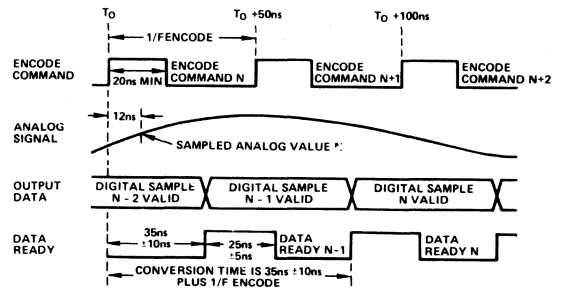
$T_O$

$T_O$ +50ns

$T_O$ +100ns

1/FENCODE

ENCODE COMMAND

20ns MIN

ENCODE COMMAND N

ENCODE COMMAND N+1

ENCODE COMMAND N+2

12ns

ANALOG SIGNAL

SAMPLED ANALOG VALUE N

OUTPUT DATA

DIGITAL SAMPLE N - 2 VALID

DIGITAL SAMPLE N - 1 VALID

DIGITAL SAMPLE N VALID

DATA READY

35ns ±10ns

25ns ±5ns

DATA READY N - 1

DATA READY N

CONVERSION TIME IS 35ns ±10ns PLUS 1/F ENCODE